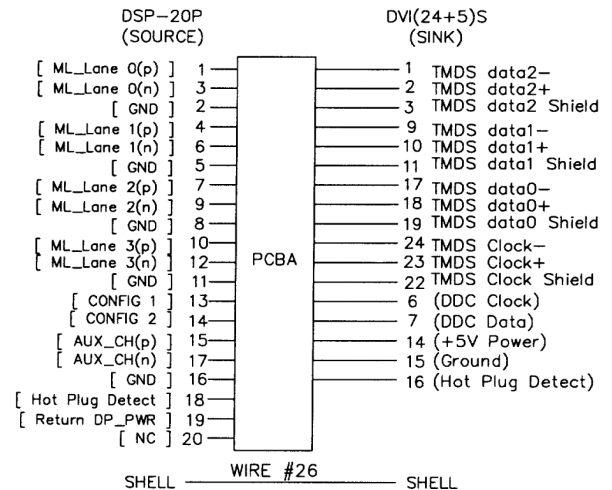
DSP-20P
(SOURCE)

DVI(24+5)S
(SINK)

[ ML_Lane 0(p) ] 1
[ ML_Lane 0(n) ] 3
[ GND ] 2
[ ML_Lane 1(p) ] 4
[ ML_Lane 1(n) ] 6
[ GND ] 5
[ ML_Lane 2(p) ] 7
[ ML_Lane 2(n) ] 9
[ GND ] 8
[ ML_Lane 3(p) ] 10
[ ML_Lane 3(n) ] 12
[ GND ] 11
[ CONFIG 1 ] 13
[ CONFIG 2 ] 14
[ AUX_CH(p) ] 15
[ AUX_CH(n) ] 17
[ GND ] 16
[ Hot Plug Detect ] 18
[ Return DP_PWR ] 19
[ NC ] 20

PCBA

1 TMDS data2-
2 TMDS data2+
3 TMDS data2 Shield
9 TMDS data1-
10 TMDS data1+
11 TMDS data1 Shield
17 TMDS data0-
18 TMDS data0+
19 TMDS data0 Shield
24 TMDS Clock-
23 TMDS Clock+
22 TMDS Clock Shield
6 (DDC Clock)
7 (DDC Data)
14 (+5V Power)
15 (Ground)
16 (Hot Plug Detect)

SHELL WIRE #26 SHELL